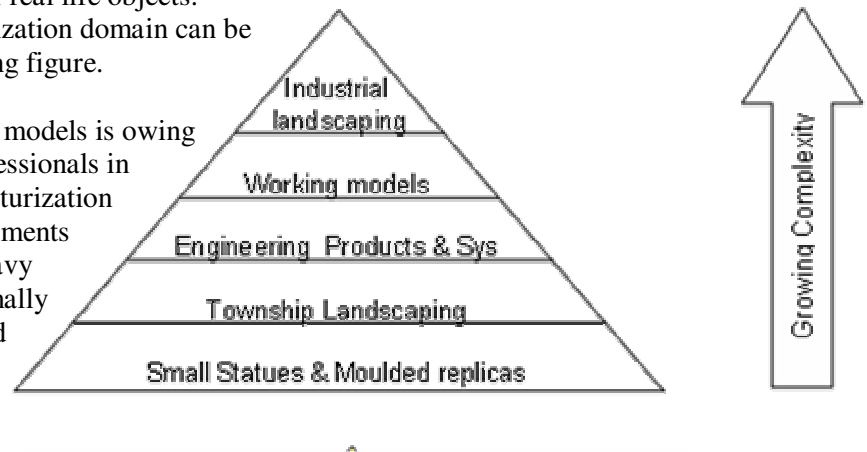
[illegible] real life objects. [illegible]ization domain can be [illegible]ng figure.

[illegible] models is owing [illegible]essionals in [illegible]turization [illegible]ments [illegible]avy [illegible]nally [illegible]d

Industrial landscaping

Working models

Engineering Products & Sys

Township Landscaping

Small Statues & Moulded replicas

Growing Complexity